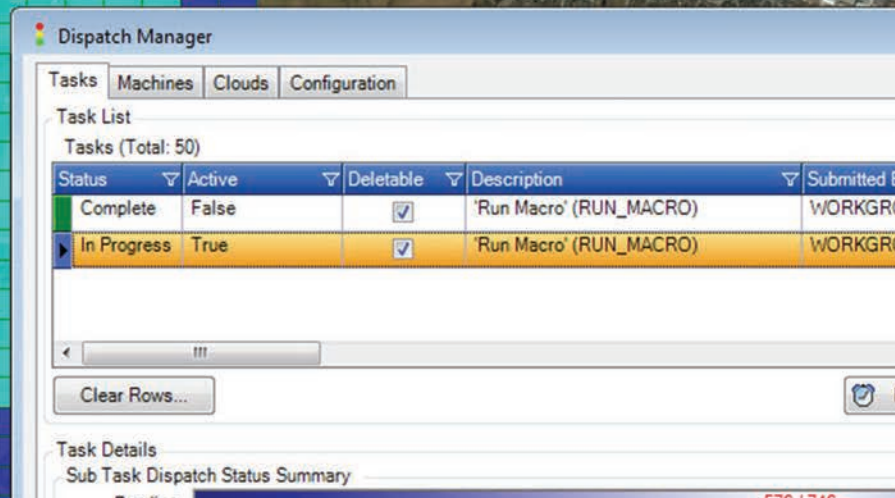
Dispatch Manager

Tasks | Machines | Clouds | Configuration

Task List

Tasks (Total: 50)

| Status | Active | Deletable | Description | Submitted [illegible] |
|---|---|---|---|---|
| Complete | False | ☑ | 'Run Macro' (RUN_MACRO) | WORKGR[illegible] |
| In Progress | True | ☑ | 'Run Macro' (RUN_MACRO) | WORKGR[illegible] |

Clear Rows...

Task Details

Sub Task Dispatch Status Summary